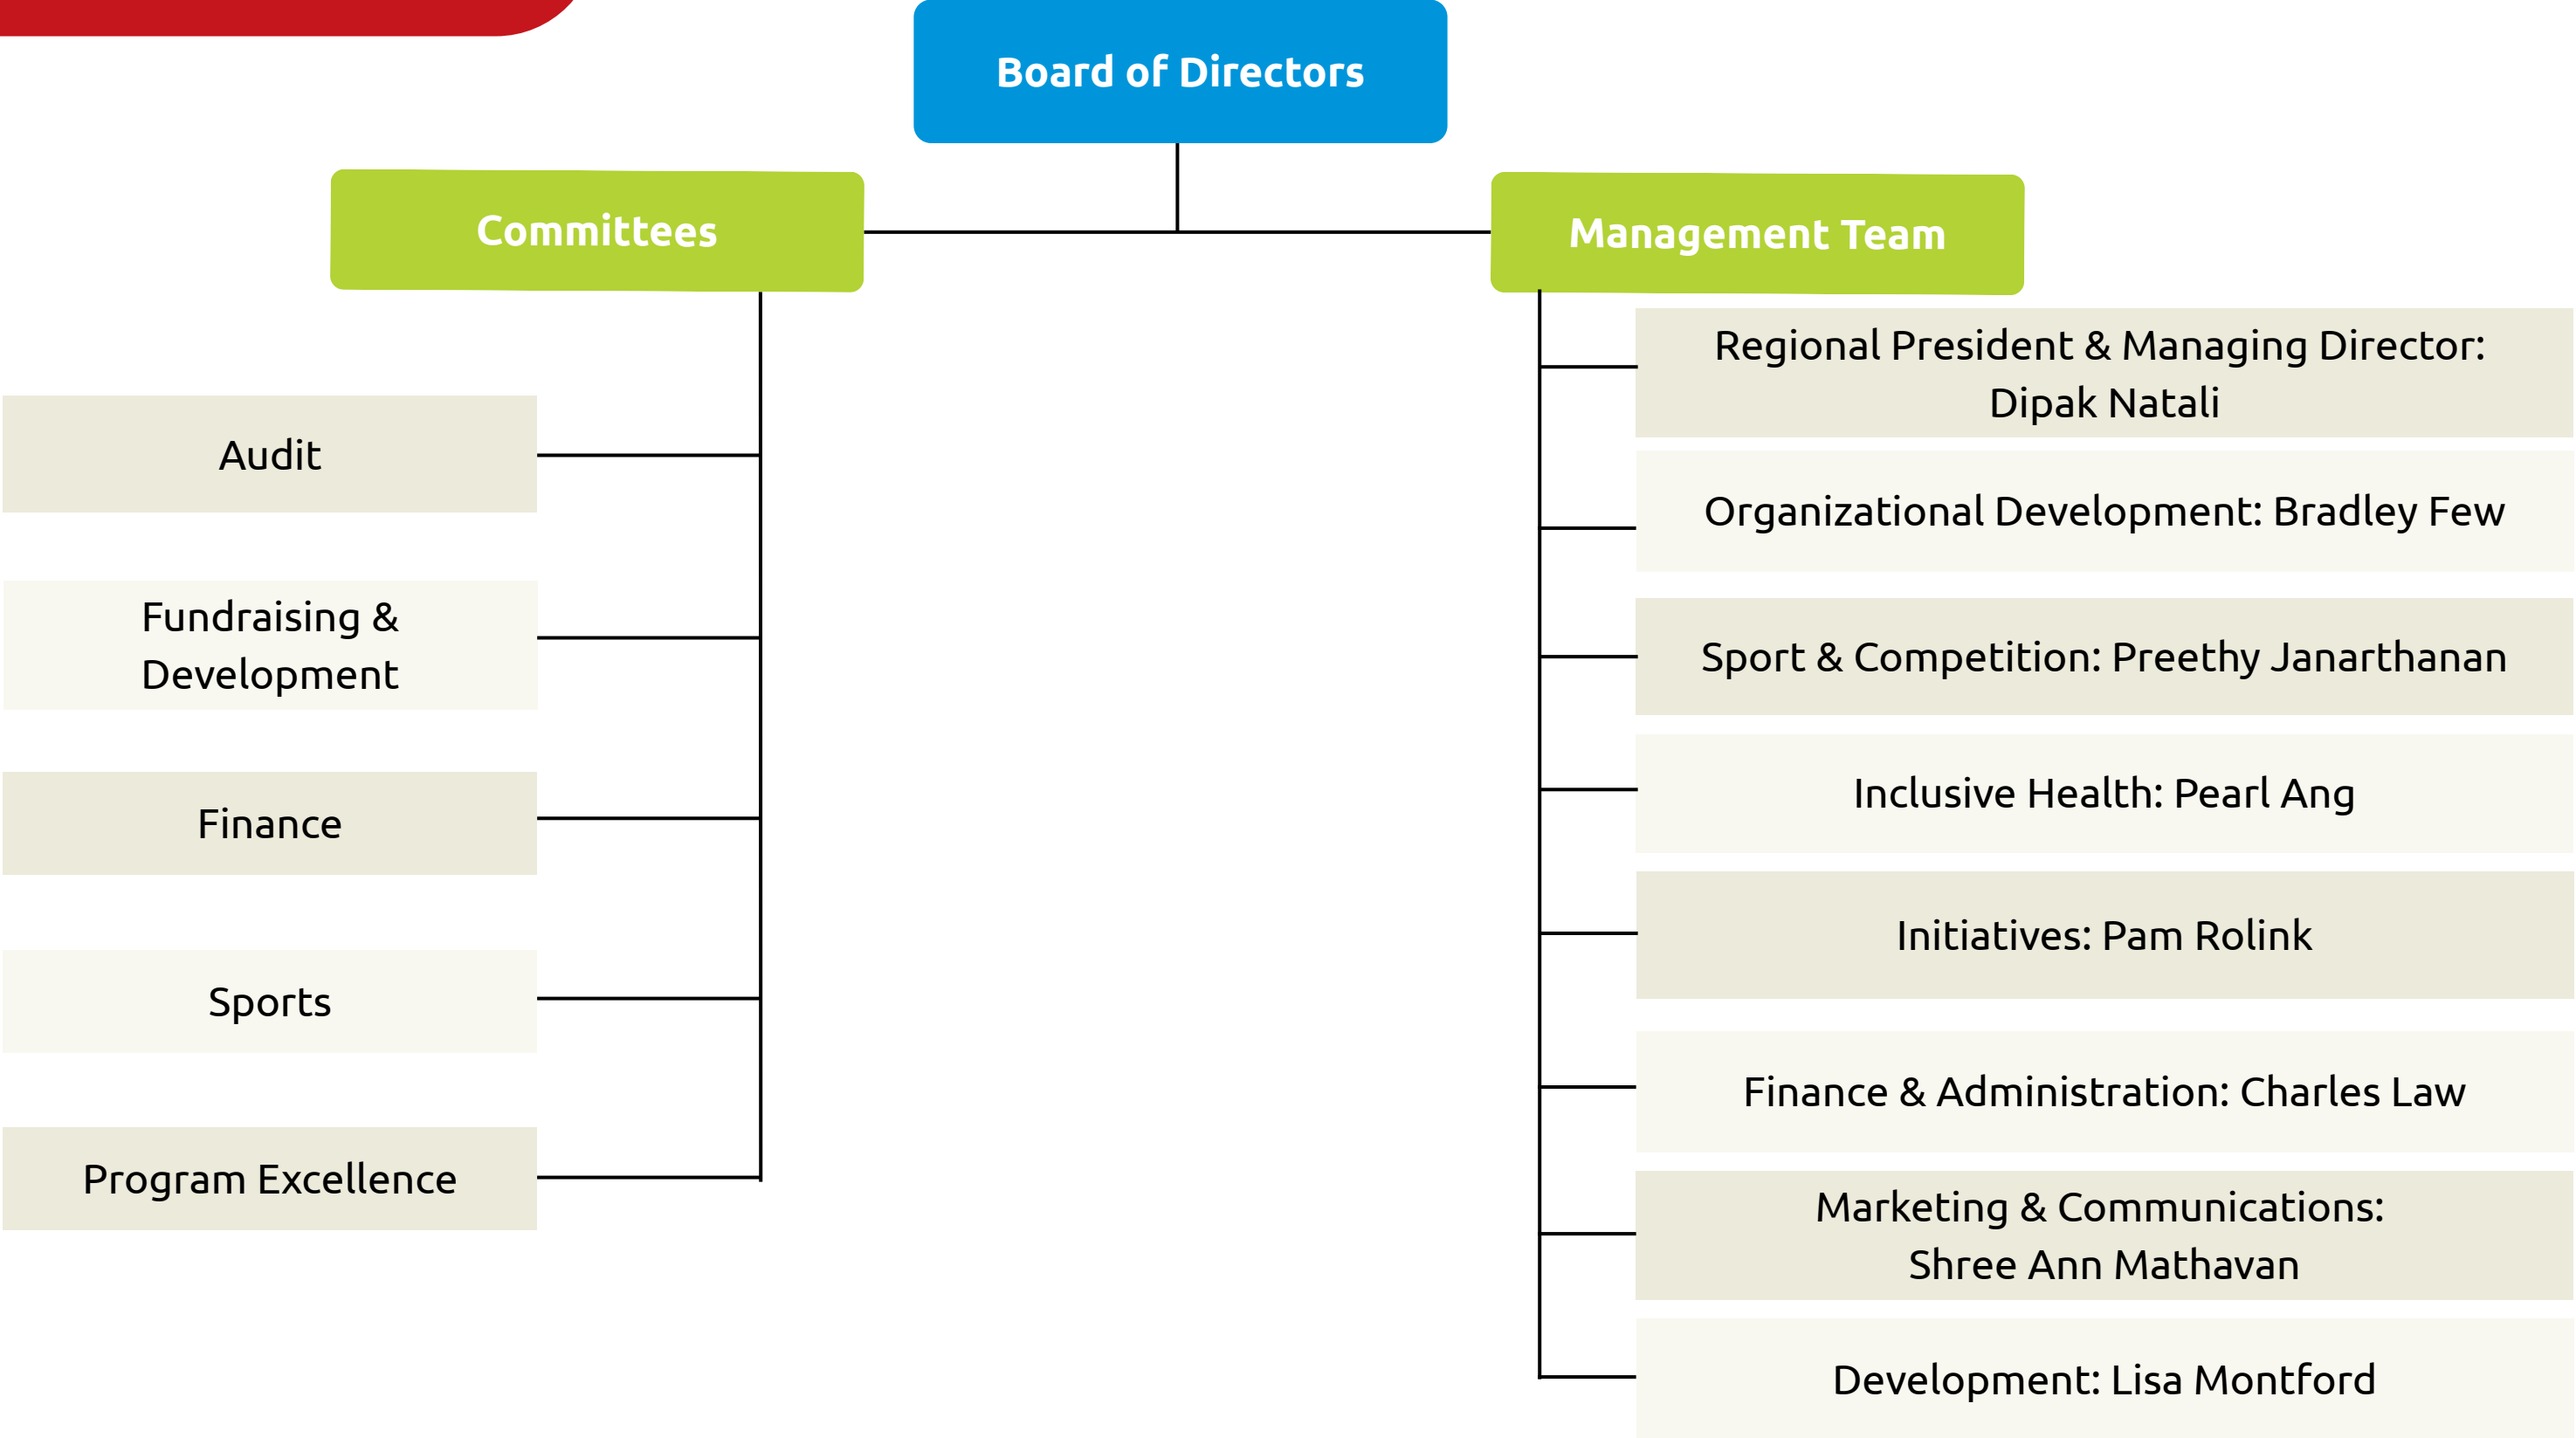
Board of Directors

Committees

Audit

Fundraising & Development

Finance

Sports

Program Excellence

Management Team

Regional President & Managing Director: Dipak Natali

Organizational Development: Bradley Few

Sport & Competition: Preethy Janarthanan

Inclusive Health: Pearl Ang

Initiatives: Pam Rolink

Finance & Administration: Charles Law

Marketing & Communications: Shree Ann Mathavan

Development: Lisa Montford